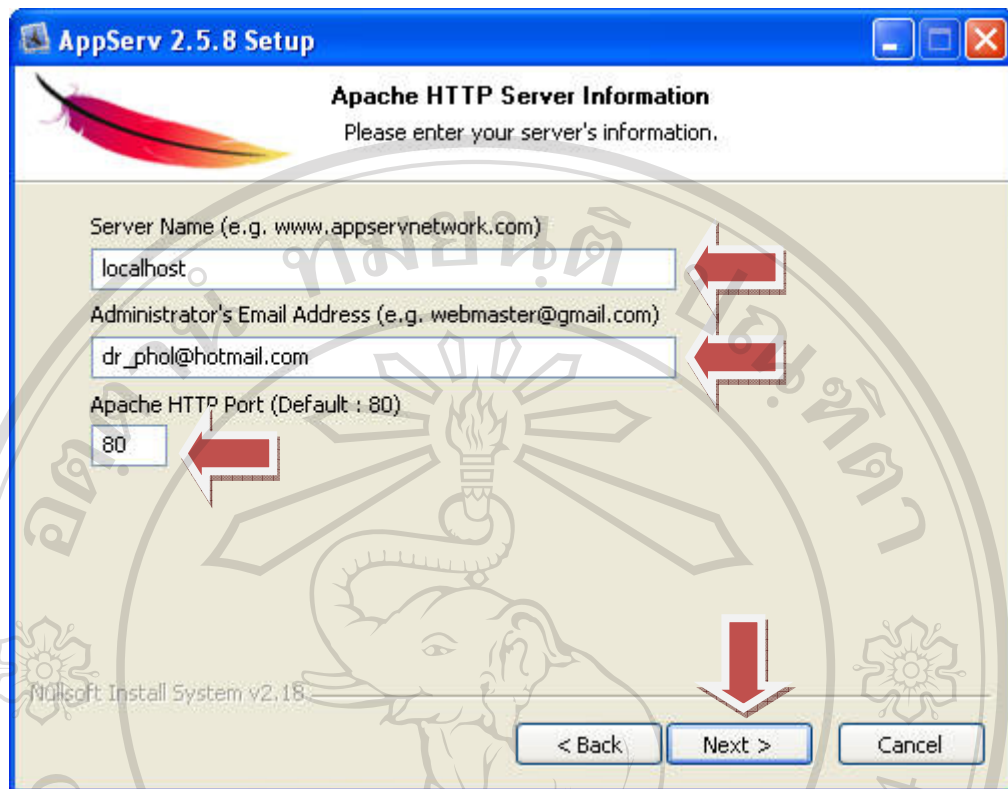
AppServ 2.5.8 Setup

Apache HTTP Server Information

Please enter your server's information.

Server Name (e.g. www.appservnetwork.com)

localhost

Administrator's Email Address (e.g. webmaster@gmail.com)

dr_phol@hotmail.com

Apache HTTP Port (Default : 80)

80

Nullsoft Install System v2.18

< Back

Next >

Cancel